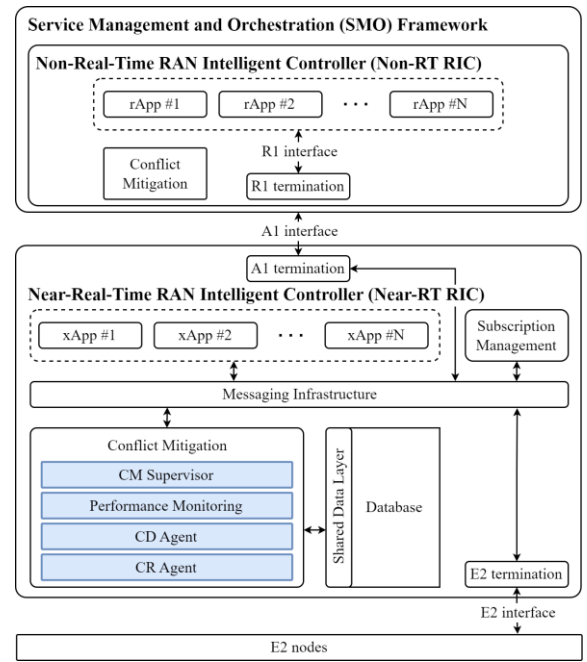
Service Management and Orchestration (SMO) Framework

Non-Real-Time RAN Intelligent Controller (Non-RT RIC)

rApp #1

rApp #2

. . .

rApp #N

Conflict Mitigation

R1 interface

R1 termination

A1 interface

A1 termination

Near-Real-Time RAN Intelligent Controller (Near-RT RIC)

xApp #1

xApp #2

. . .

xApp #N

Subscription Management

Messaging Infrastructure

Conflict Mitigation

CM Supervisor

Performance Monitoring

CD Agent

CR Agent

Shared Data Layer

Database

E2 termination

E2 interface

E2 nodes